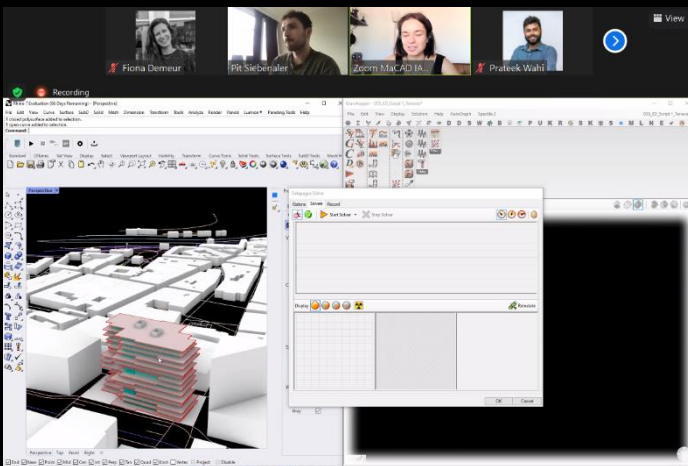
View

Fiona Demeur

Pit Siebenaler

Zoom MaCAD IA

Prateek Wahi

Recording

Rhino 7 Evaluation (90 Days Remaining) - [Perspective]

File Edit View Curve Surface SubD Solid Mesh Dimension Transform Tools Analyze Render Panels Lumion Paneling Tools Help

Command:

Perspective

Galapagos Editor

Options Solvers Record

Start Solver

Stop Solver

Display

Reinstate

OK Cancel

Perspective Top Front Right

End Near Point Mid Cen Int Perp Tan Quad Knot Vertex Project Disable